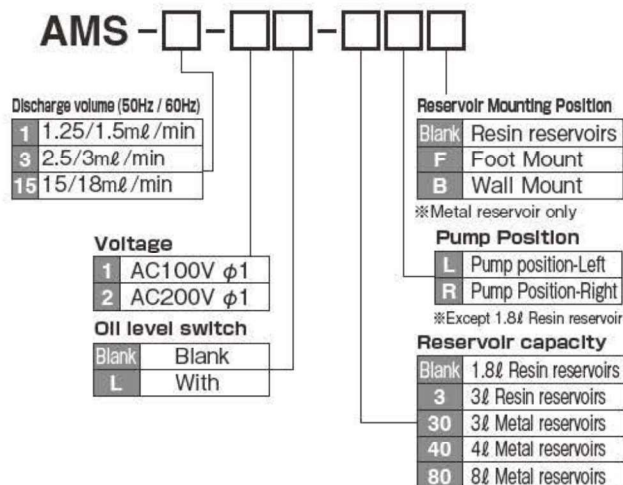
AMS - □ - □□ - □□□

Discharge volume (50Hz / 60Hz)

| 1 | 1.25/1.5mℓ/min |
|---|---|
| 3 | 2.5/3mℓ/min |
| 15 | 15/18mℓ/min |

Voltage

| 1 | AC100V $\phi$1 |
|---|---|
| 2 | AC200V $\phi$1 |

Oil level switch

| Blank | Blank |
|---|---|
| L | With |

Reservoir Mounting Position

| Blank | Resin reservoirs |
|---|---|
| F | Foot Mount |
| B | Wall Mount |

※Metal reservoir only

Pump Position

| L | Pump position-Left |
|---|---|
| R | Pump Position-Right |

※Except 1.8ℓ Resin reservoir

Reservoir capacity

| Blank | 1.8ℓ Resin reservoirs |
|---|---|
| 3 | 3ℓ Resin reservoirs |
| 30 | 3ℓ Metal reservoirs |
| 40 | 4ℓ Metal reservoirs |
| 80 | 8ℓ Metal reservoirs |